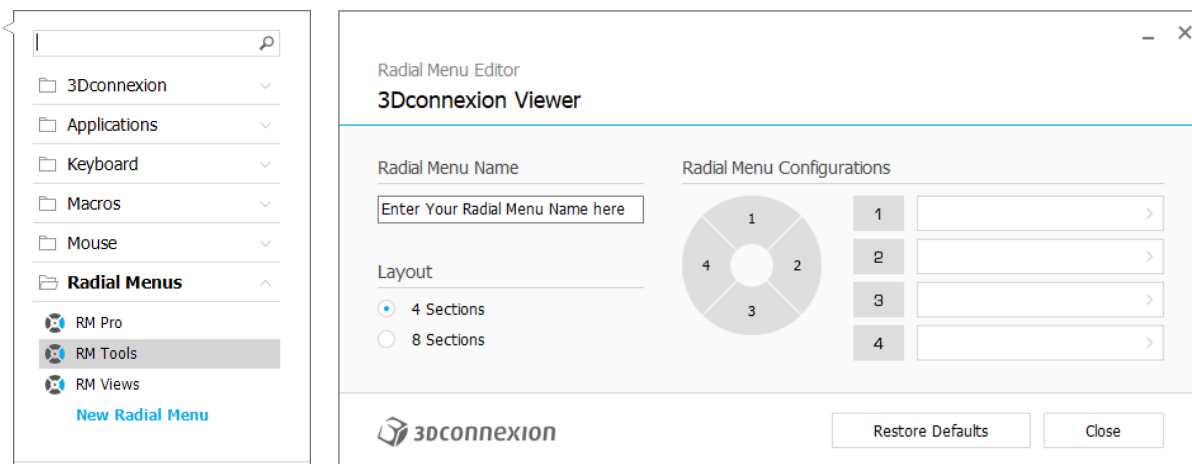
3Dconnexion
Applications
Keyboard
Macros
Mouse
Radial Menus
RM Pro
RM Tools
RM Views
New Radial Menu

Radial Menu Editor
3Dconnexion Viewer

Radial Menu Name
Enter Your Radial Menu Name here

Layout
4 Sections
8 Sections

Radial Menu Configurations
1
2
3
4

| 1 | |
|---|---|
| 2 | |
| 3 | |
| 4 | |

3Dconnexion
Restore Defaults
Close